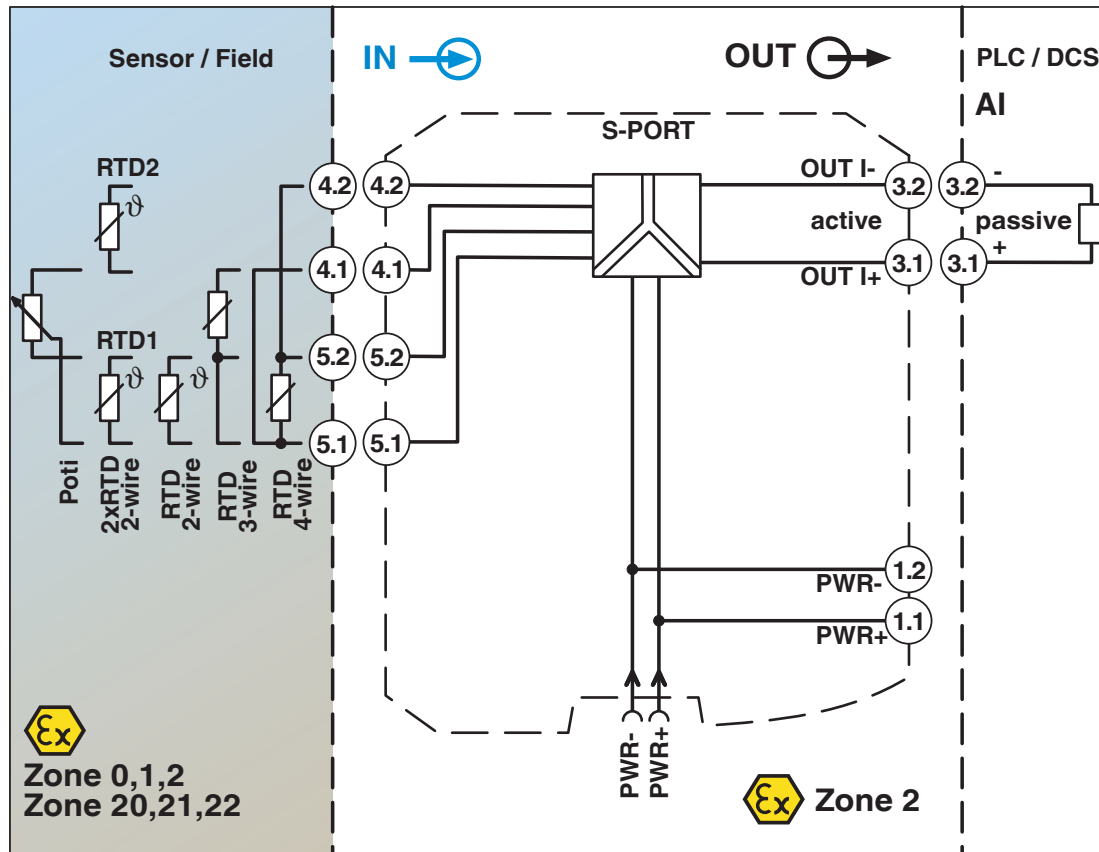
Sensor / Field

IN

OUT

PLC / DCS

AI

S-PORT

RTD2

$\vartheta$

4.2 4.2

OUT I-

3.2 3.2

-

active

passive

+

4.1 4.1

3.1 3.1

OUT I+

RTD1

$\vartheta$ $\vartheta$

5.2 5.2

5.1 5.1

Poti

2xRTD 2-wire

RTD 2-wire

RTD 3-wire

RTD 4-wire

1.2

PWR-

1.1

PWR+

PWR-

PWR+

Zone 0,1,2
Zone 20,21,22

Zone 2